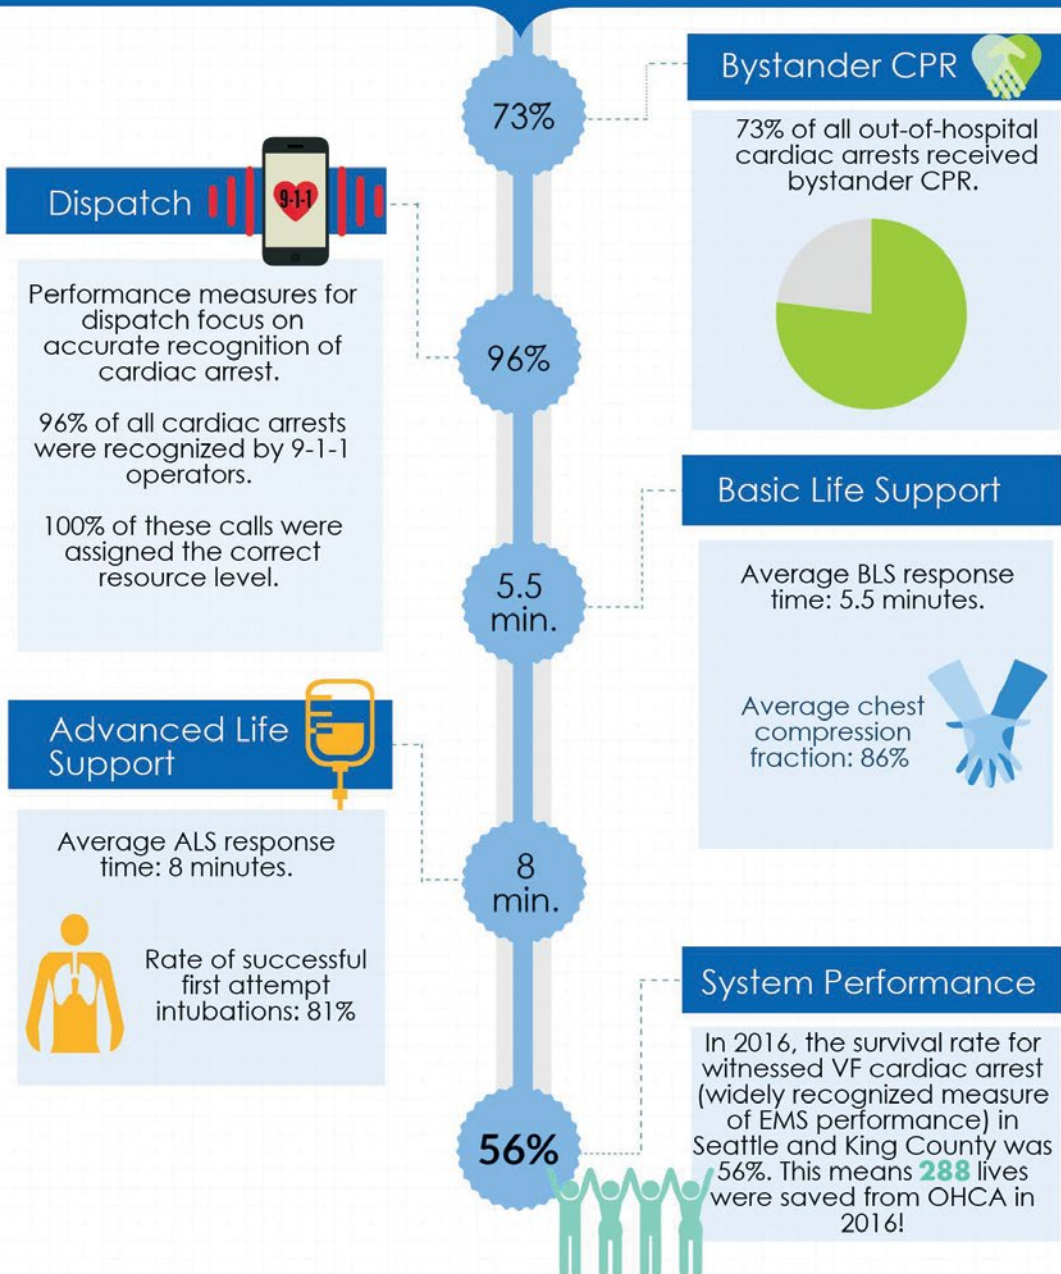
73%

Bystander CPR

73% of all out-of-hospital cardiac arrests received bystander CPR.

Dispatch

9-1-1

Performance measures for dispatch focus on accurate recognition of cardiac arrest.

96% of all cardiac arrests were recognized by 9-1-1 operators.

100% of these calls were assigned the correct resource level.

96%

Basic Life Support

5.5 min.

Average BLS response time: 5.5 minutes.

Average chest compression fraction: 86%

Advanced Life Support

Average ALS response time: 8 minutes.

8 min.

Rate of successful first attempt intubations: 81%

System Performance

In 2016, the survival rate for witnessed VF cardiac arrest (widely recognized measure of EMS performance) in Seattle and King County was 56%. This means 288 lives were saved from OHCA in 2016!

56%